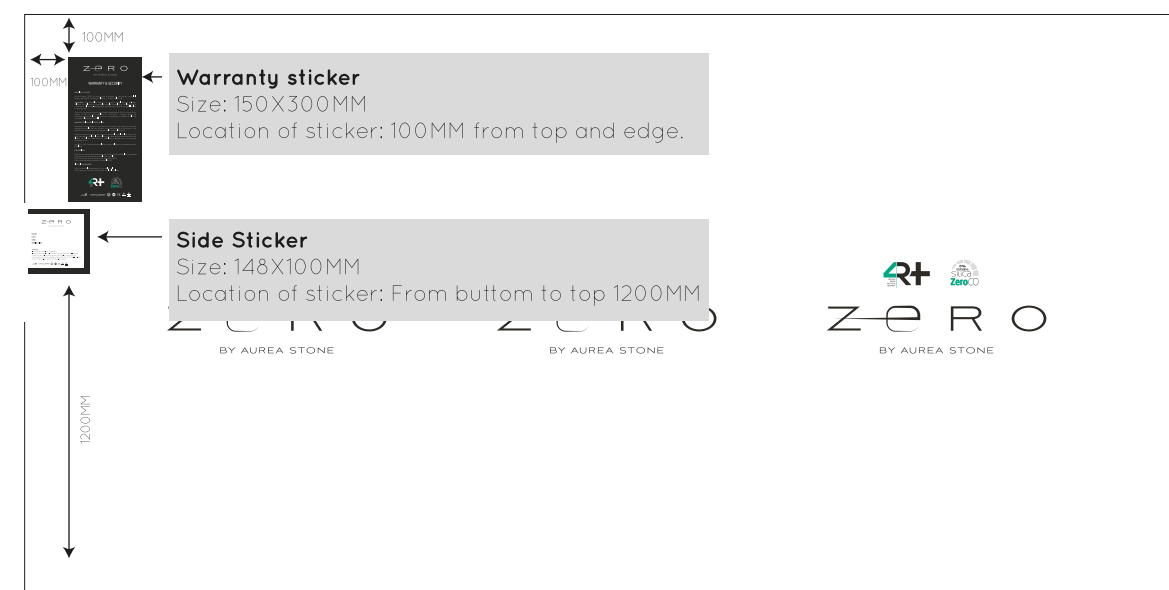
100MM

100MM

Z-R O

WARRANTY & SECURITY

4R+

Warranty sticker
Size: 150X300MM
Location of sticker: 100MM from top and edge.

Z-R O

Side Sticker
Size: 148X100MM
Location of sticker: From buttom to top 1200MM

BY AUREA STONE

BY AUREA STONE

4R+

Silica ZeroCO

Z-R O

BY AUREA STONE

1200MM